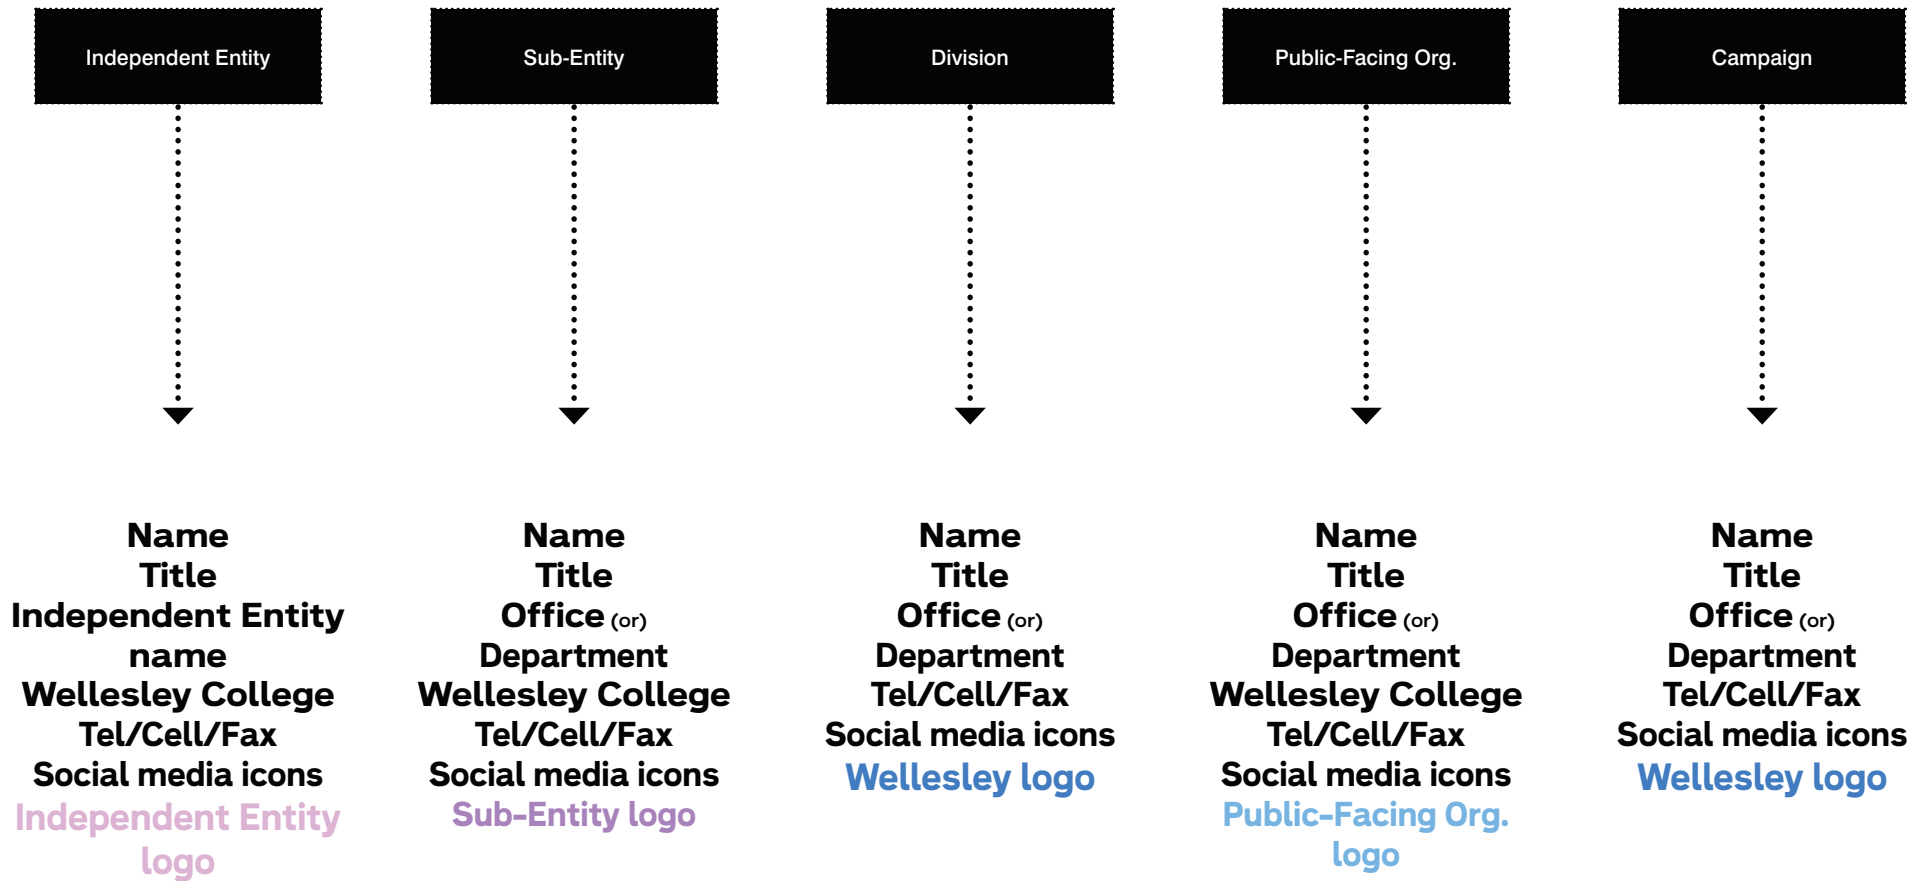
Independent Entity

Name
Title
Independent Entity name
Wellesley College
Tel/Cell/Fax
Social media icons
Independent Entity logo

Sub-Entity

Name
Title
Office (or)
Department
Wellesley College
Tel/Cell/Fax
Social media icons
Sub-Entity logo

Division

Name
Title
Office (or)
Department
Tel/Cell/Fax
Social media icons
Wellesley logo

Public-Facing Org.

Name
Title
Office (or)
Department
Wellesley College
Tel/Cell/Fax
Social media icons
Public-Facing Org. logo

Campaign

Name
Title
Office (or)
Department
Tel/Cell/Fax
Social media icons
Wellesley logo